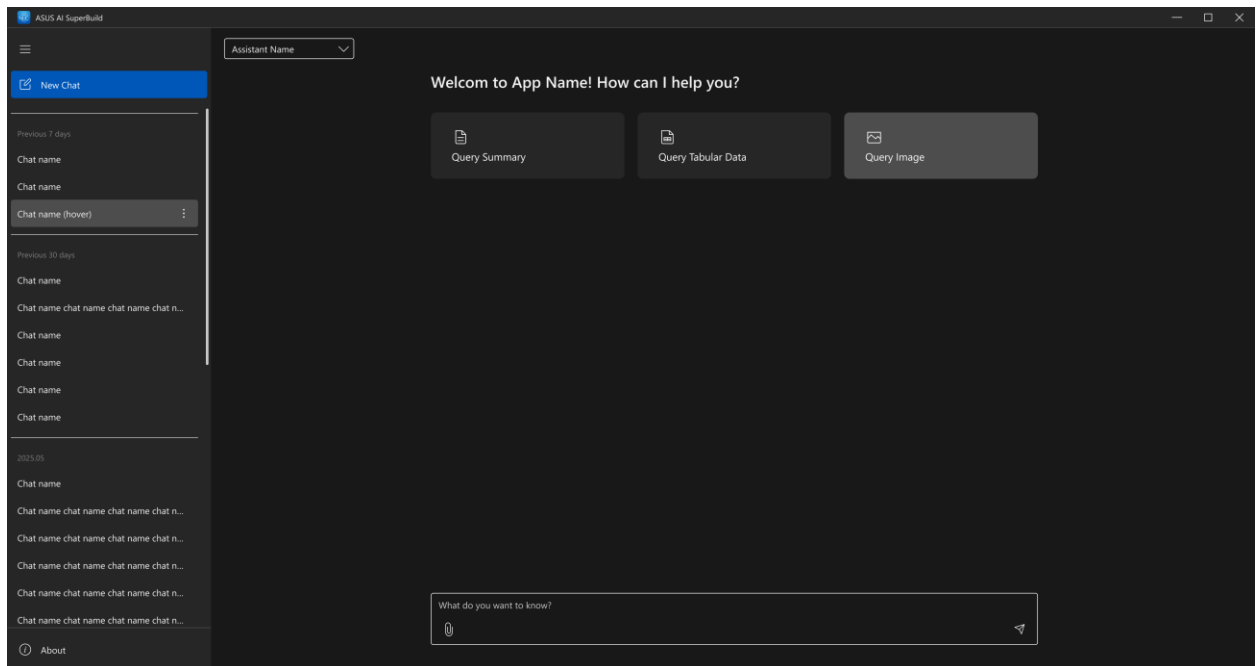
ASUS AI SuperBuild

New Chat

Previous 7 days

Chat name

Chat name

Chat name (hover)

Previous 30 days

Chat name

Chat name chat name chat name chat n...

Chat name

Chat name

Chat name

Chat name

2025.05

Chat name

Chat name chat name chat name chat n...

Chat name chat name chat name chat n...

Chat name chat name chat name chat n...

Chat name chat name chat name chat n...

Chat name chat name chat name chat n...

About

Assistant Name

Welcom to App Name! How can I help you?

Query Summary

Query Tabular Data

Query Image

What do you want to know?